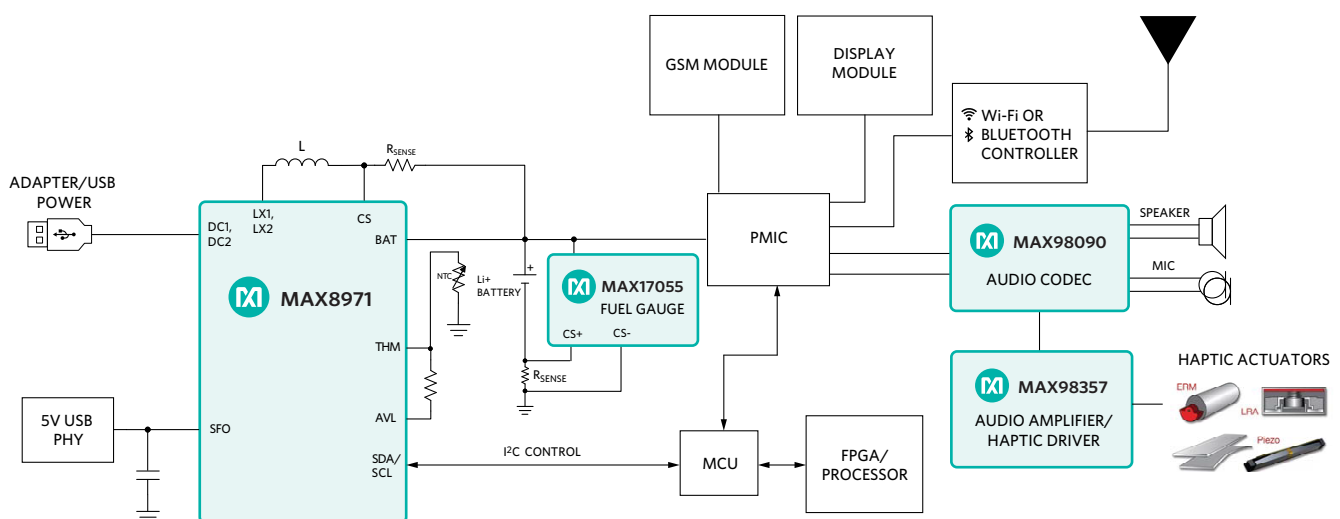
GSM MODULE

DISPLAY MODULE

Wi-Fi OR BLUETOOTH CONTROLLER

ADAPTER/USB POWER

L

$R_{SENSE}$

DC1, DC2

LX1, LX2

CS

BAT

MAX8971

THM

AVL

SFO

SDA/ SCL

NTC

Li+ BATTERY

MAX17055 FUEL GAUGE

CS+

CS-

$R_{SENSE}$

PMIC

SPEAKER

MAX98090 AUDIO CODEC

MIC

MAX98357 AUDIO AMPLIFIER/ HAPTIC DRIVER

HAPTIC ACTUATORS

ERM

LRA

Piezo

5V USB PHY

I²C CONTROL

MCU

FPGA/ PROCESSOR